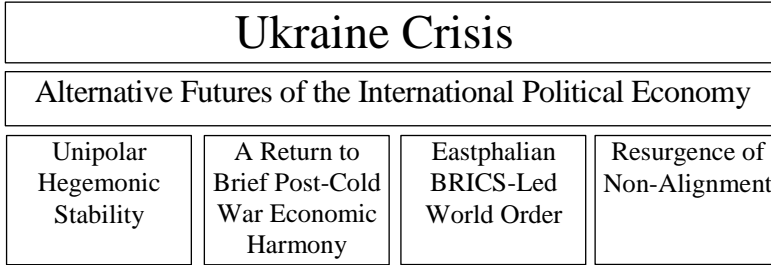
Ukraine Crisis

Alternative Futures of the International Political Economy

Unipolar Hegemonic Stability

A Return to Brief Post-Cold War Economic Harmony

Eastphalian BRICS-Led World Order

Resurgence of Non-Alignment